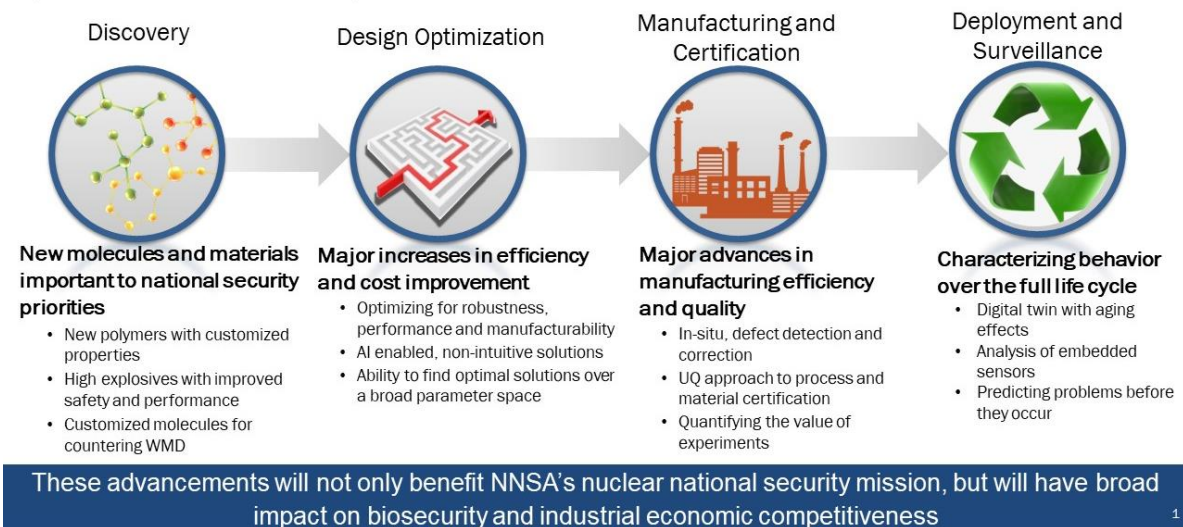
Discovery

Design Optimization

Manufacturing and Certification

Deployment and Surveillance

New molecules and materials important to national security priorities

- New polymers with customized properties
- High explosives with improved safety and performance
- Customized molecules for countering WMD

Major increases in efficiency and cost improvement

- Optimizing for robustness, performance and manufacturability
- AI enabled, non-intuitive solutions
- Ability to find optimal solutions over a broad parameter space

Major advances in manufacturing efficiency and quality

- In-situ, defect detection and correction
- UQ approach to process and material certification
- Quantifying the value of experiments

Characterizing behavior over the full life cycle

- Digital twin with aging effects
- Analysis of embedded sensors
- Predicting problems before they occur

These advancements will not only benefit NNSA's nuclear national security mission, but will have broad impact on biosecurity and industrial economic competitiveness

1